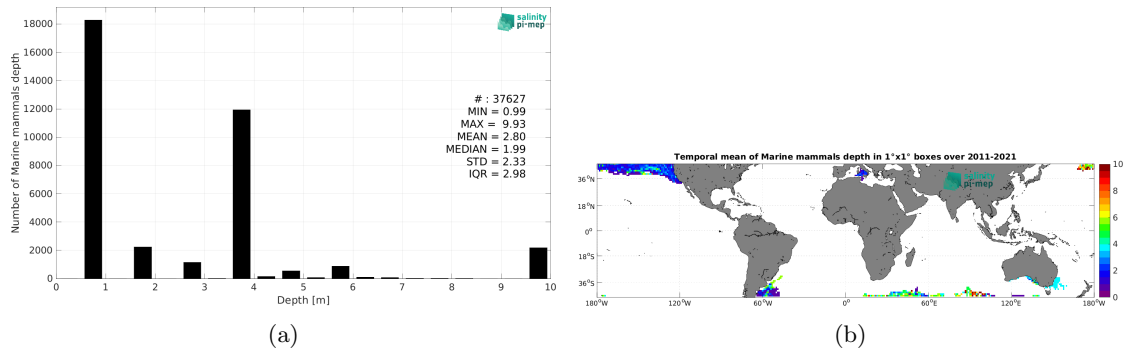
salinity pi-mep

# : 37627
MIN = 0.99
MAX = 9.93
MEAN = 2.80
MEDIAN = 1.99
STD = 2.33
IQR = 2.98

Number of Marine mammals depth

18000
16000
14000
12000
10000
8000
6000
4000
2000
0

0 1 2 3 4 5 6 7 8 9 10

Depth [m]

(a)

Temporal mean of Marine mammals depth in 1°x1° boxes over 2011-2021

salinity pi-mep

36°N
18°N
0°
18°S
36°S

180°W 120°W 60°W 0° 60°E 120°E 180°W

10
8
6
4
2
0

(b)